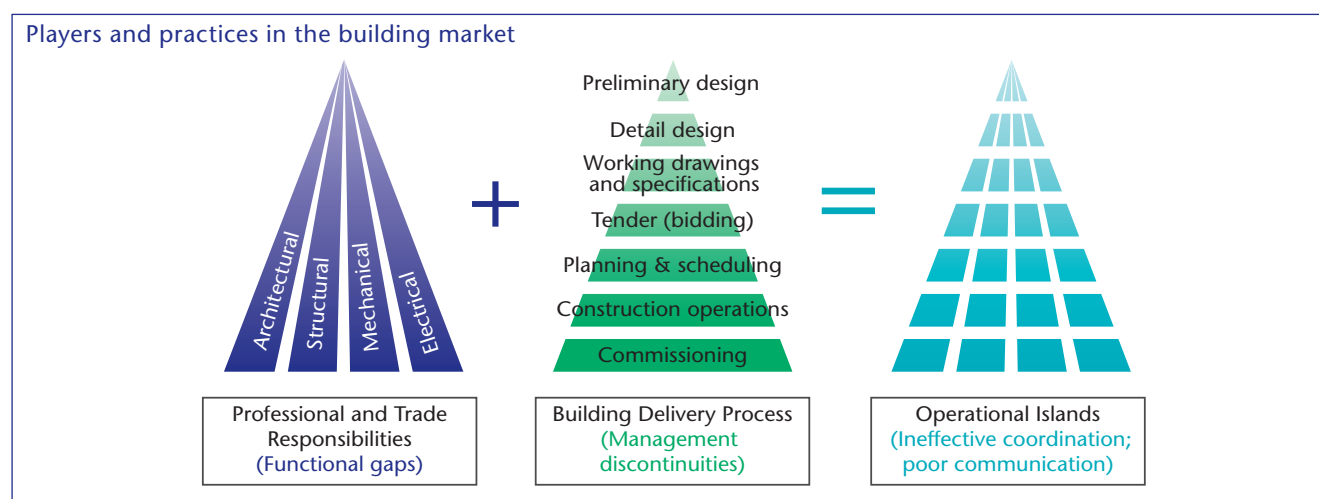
Players and practices in the building market

Architectural
Structural
Mechanical
Electrical

Preliminary design
Detail design
Working drawings and specifications
Tender (bidding)
Planning & scheduling
Construction operations
Commissioning

Professional and Trade Responsibilities (Functional gaps)

Building Delivery Process (Management discontinuities)

Operational Islands (Ineffective coordination; poor communication)